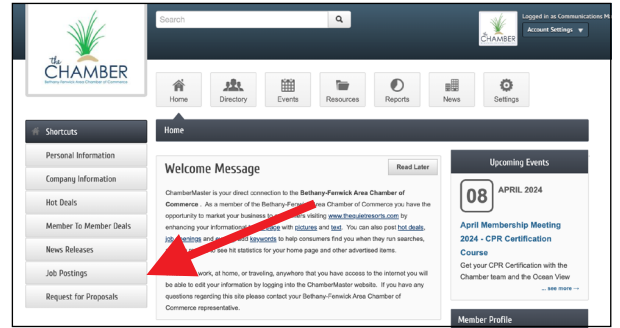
the CHAMBER
Bethany-Fenwick Area Chamber of Commerce

Search

Logged in as Communications M
the CHAMBER
Account Settings

Home
Directory
Events
Resources
Reports
News
Settings

Shortcuts
Personal Information
Company Information
Hot Deals
Member To Member Deals
News Releases
Job Postings
Request for Proposals

Home

Welcome Message

Read Later

ChamberMaster is your direct connection to the Bethany-Fenwick Area Chamber of Commerce. As a member of the Bethany-Fenwick Area Chamber of Commerce you have the opportunity to market your business to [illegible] visiting www.thequietresorts.com by enhancing your informational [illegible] with pictures and text. You can also post hot deals, job openings and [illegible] keywords to help consumers find you when they run searches, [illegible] see hit statistics for your home page and other advertised items.

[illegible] work, at home, or traveling, anywhere that you have access to the internet you will be able to edit your information by logging into the ChamberMaster website. If you have any questions regarding this site please contact your Bethany-Fenwick Area Chamber of Commerce representative.

Upcoming Events

08
APRIL 2024

April Membership Meeting 2024 - CPR Certification Course

Get your CPR Certification with the Chamber team and the Ocean View
... see more →

Member Profile